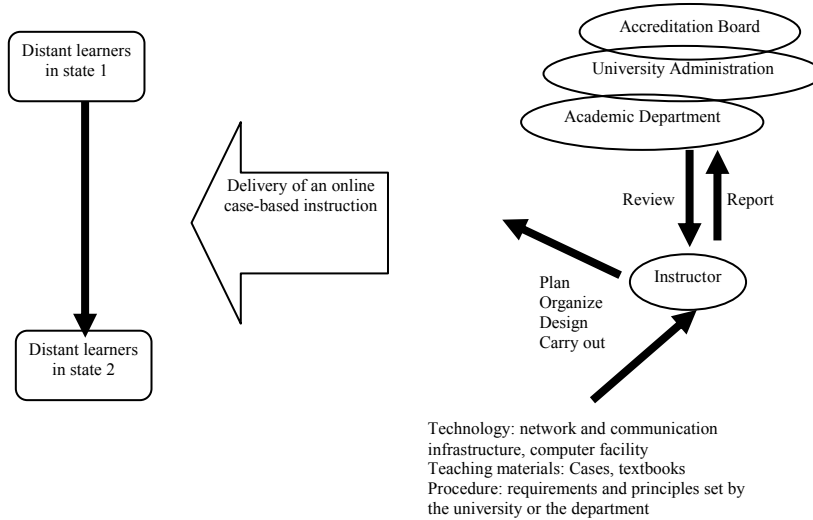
Distant learners in state 1

Distant learners in state 2

Delivery of an online case-based instruction

Accreditation Board

University Administration

Academic Department

Review

Report

Instructor

Plan
Organize
Design
Carry out

Technology: network and communication infrastructure, computer facility
Teaching materials: Cases, textbooks
Procedure: requirements and principles set by the university or the department